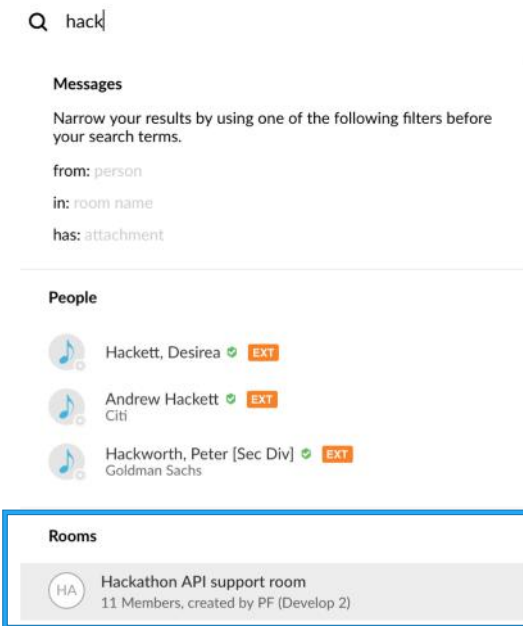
hack

Messages

Narrow your results by using one of the following filters before your search terms.

from: person

in: room name

has: attachment

People

Hackett, Desirea EXT

Andrew Hackett EXT
Citi

Hackworth, Peter [Sec Div] EXT
Goldman Sachs

Rooms

HA Hackathon API support room
11 Members, created by PF (Develop 2)